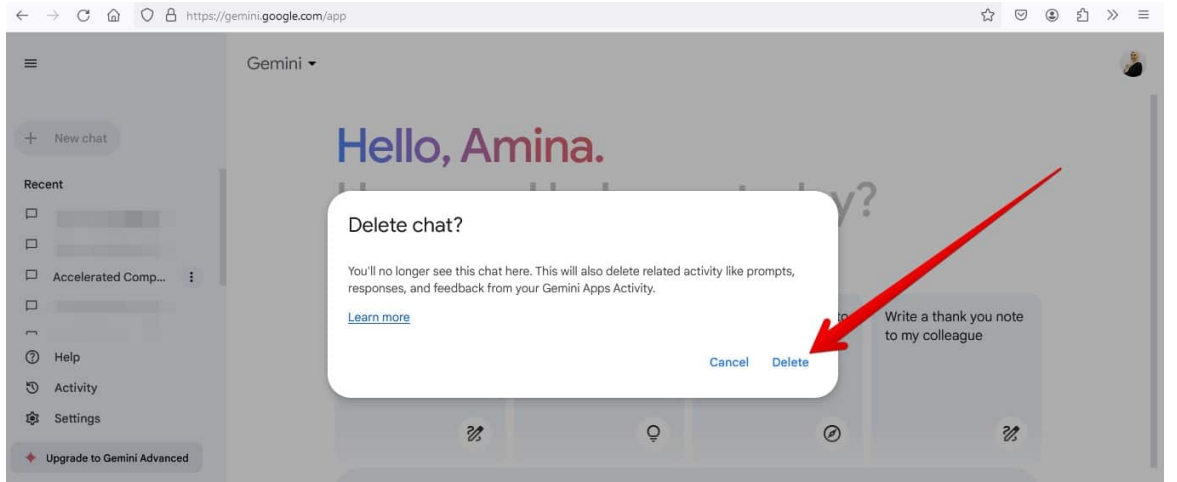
https://gemini.google.com/app

Gemini

New chat

Recent

Accelerated Comp...

Help

Activity

Settings

Upgrade to Gemini Advanced

Hello, Amina.

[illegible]y?

Delete chat?

You'll no longer see this chat here. This will also delete related activity like prompts, responses, and feedback from your Gemini Apps Activity.

Learn more

Cancel Delete

Write a thank you note to my colleague